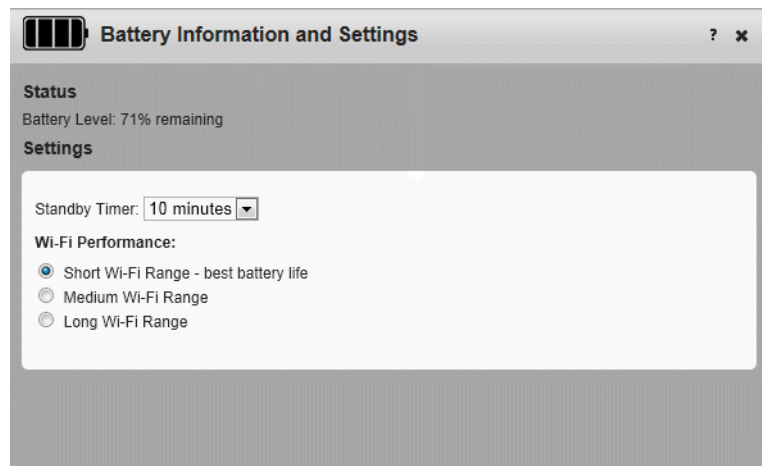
Battery Information and Settings

? ✖

Status

Battery Level: 71% remaining

Settings

Standby Timer: 10 minutes

Wi-Fi Performance:

Short Wi-Fi Range - best battery life

Medium Wi-Fi Range

Long Wi-Fi Range